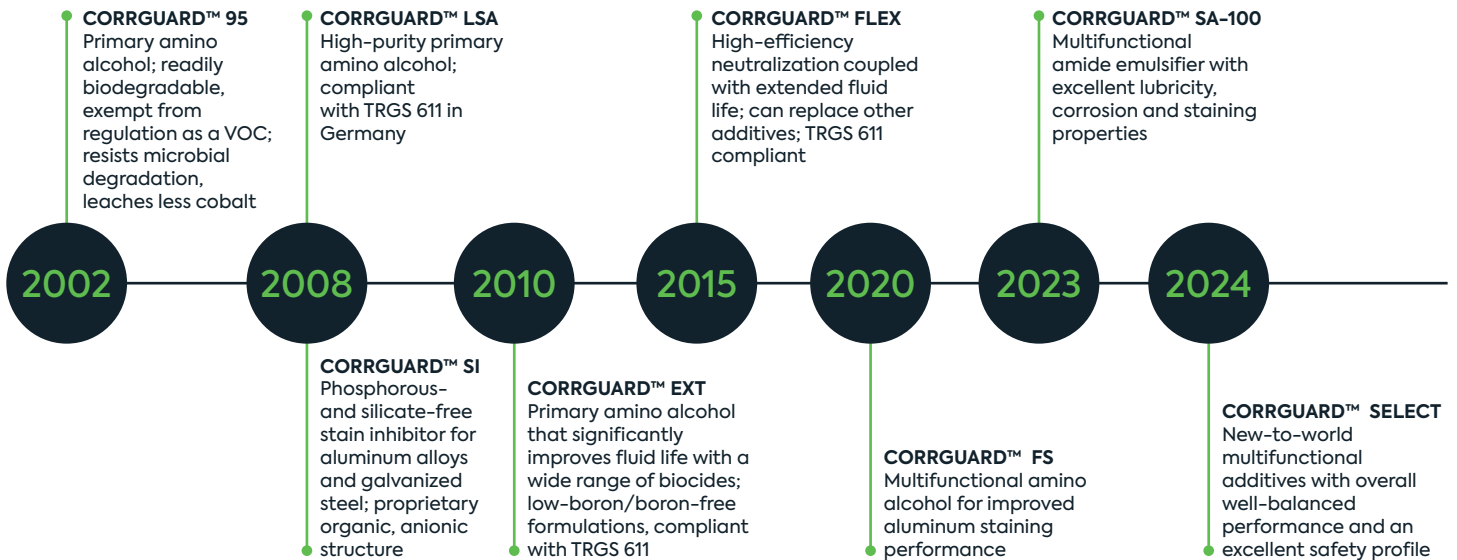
CORRGUARD™ 95
Primary amino alcohol; readily biodegradable, exempt from regulation as a VOC; resists microbial degradation, leaches less cobalt

CORRGUARD™ LSA
High-purity primary amino alcohol; compliant with TRGS 611 in Germany

CORRGUARD™ FLEX
High-efficiency neutralization coupled with extended fluid life; can replace other additives; TRGS 611 compliant

CORRGUARD™ SA-100
Multifunctional amide emulsifier with excellent lubricity, corrosion and staining properties

2002

2008

2010

2015

2020

2023

2024

CORRGUARD™ SI
Phosphorous- and silicate-free stain inhibitor for aluminum alloys and galvanized steel; proprietary organic, anionic structure

CORRGUARD™ EXT
Primary amino alcohol that significantly improves fluid life with a wide range of biocides; low-boron/boron-free formulations, compliant with TRGS 611

CORRGUARD™ FS
Multifunctional amino alcohol for improved aluminum staining performance

CORRGUARD™ SELECT
New-to-world multifunctional additives with overall well-balanced performance and an excellent safety profile